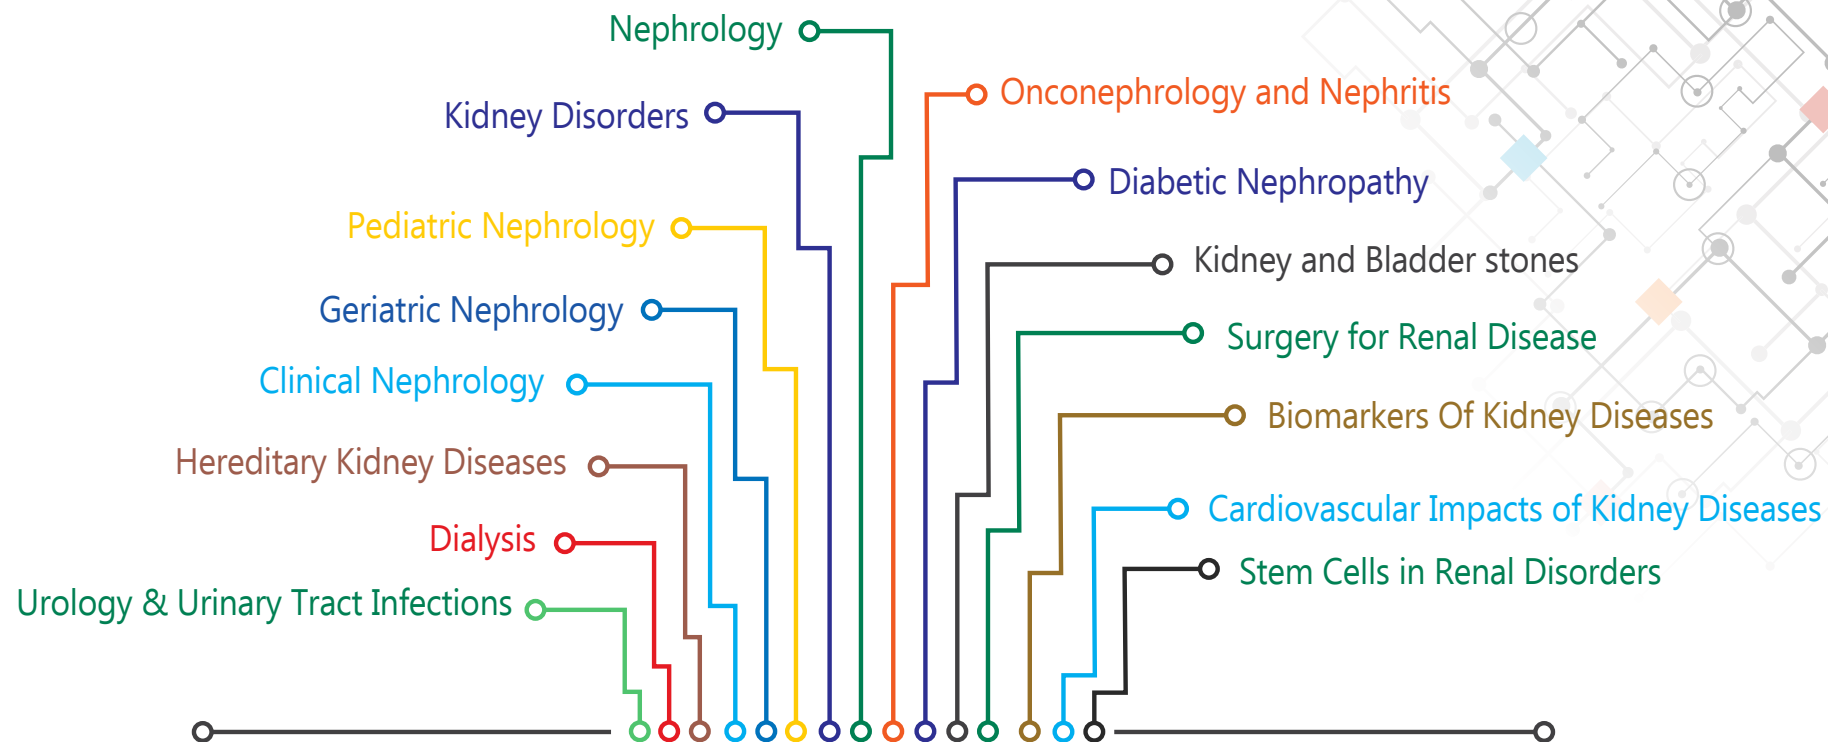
Nephrology

Kidney Disorders

Pediatric Nephrology

Geriatric Nephrology

Clinical Nephrology

Hereditary Kidney Diseases

Dialysis

Urology & Urinary Tract Infections

Onconephrology and Nephritis

Diabetic Nephropathy

Kidney and Bladder stones

Surgery for Renal Disease

Biomarkers Of Kidney Diseases

Cardiovascular Impacts of Kidney Diseases

Stem Cells in Renal Disorders